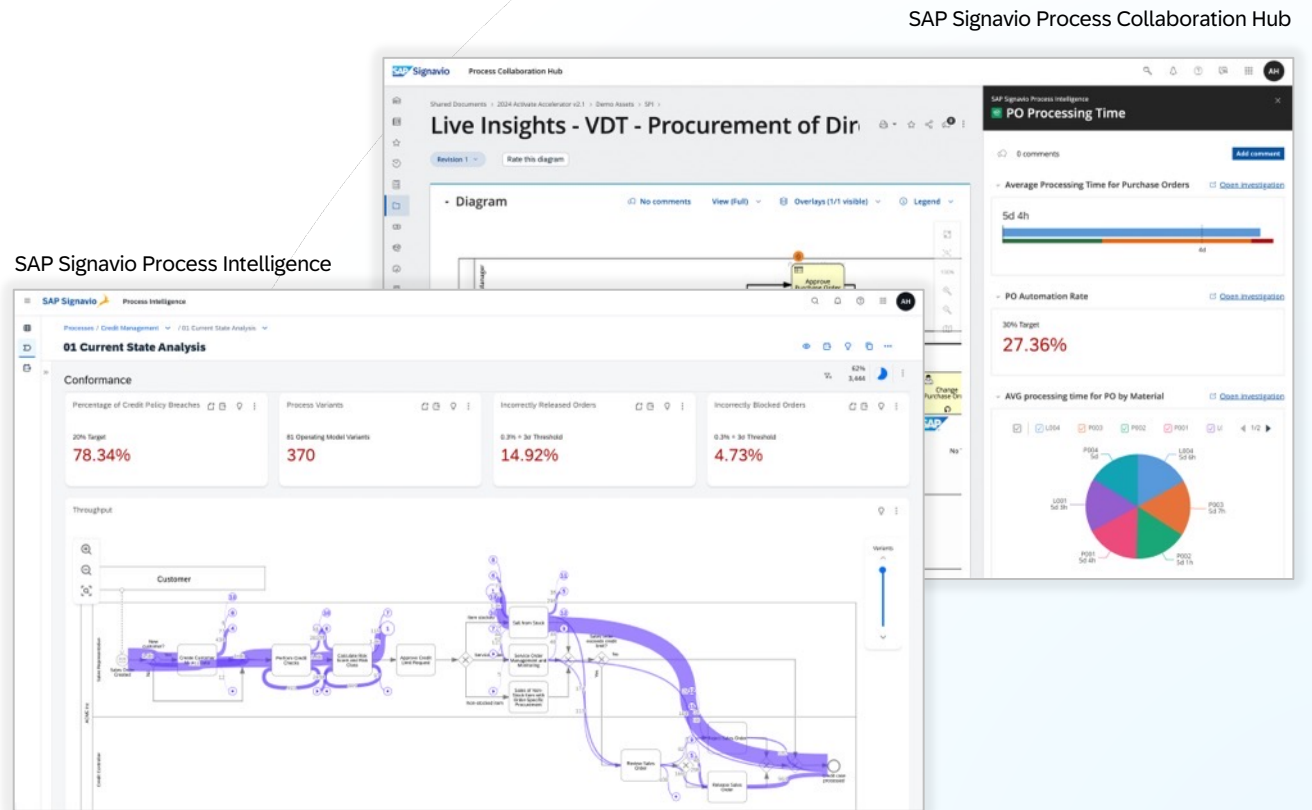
SAP Signavio Process Collaboration Hub

SAP Signavio Process Collaboration Hub

AH

Shared Documents > 2024 Activate Accelerator v2.1 > Demo Assets > SPI >

Live Insights - VDT - Procurement of Dir

Revision 1

Rate this diagram

Diagram

No comments

View (Full)

Overlays (1/1 visible)

Legend

Approve Purchase Order

Change Purchase Ord

SAP Signavio Process Intelligence

PO Processing Time

0 comments

Add comment

Average Processing Time for Purchase Orders

Open investigation

5d 4h

4d

PO Automation Rate

Open investigation

30% Target

27.36%

AVG processing time for PO by Material

Open investigation

L004

P003

P002

P001

1/2

P004 5d

L004 5d 6h

L001 5d 9h

P003 5d 7h

P001 5d 4h

P002 5d 1h

SAP Signavio Process Intelligence

SAP Signavio

Process Intelligence

AH

Processes / Credit Management / 01 Current State Analysis

01 Current State Analysis

Conformance

62%

3,444

Percentage of Credit Policy Breaches

20% Target

78.34%

Process Variants

81 Operating Model Variants

370

Incorrectly Released Orders

0.3% + 3d Threshold

14.92%

Incorrectly Blocked Orders

0.3% + 3d Threshold

4.73%

Throughput

Customer

Variants

New customer?

Sales Order Created

Create Customer Master Data

Perform Credit Checks

Calculate Risk Score and Risk Class

Approve Credit Limit Request

Item stocked

Sell from Stock

Service Order Management and Monitoring

Sales of Non-Stock Item with Order-Specific Procurement

Non-stocked item

No

Review Sales Order

Release Sales Order

Sales order processed